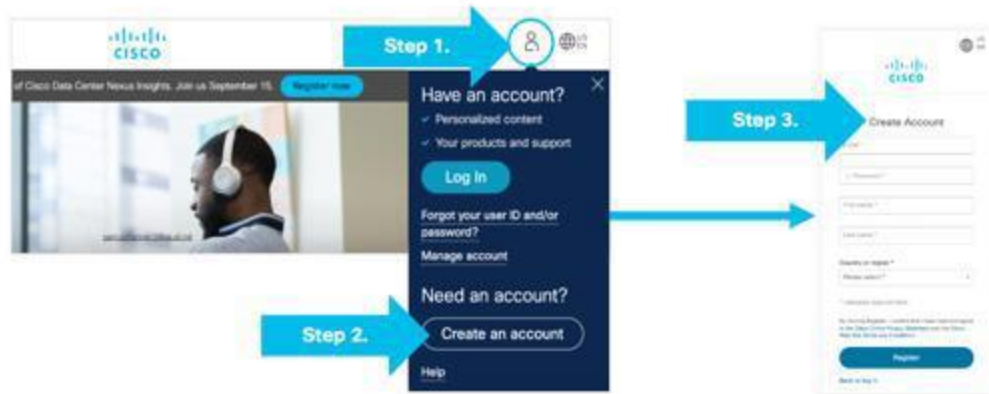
CISCO

Step 1.

of Cisco Data Center Nexus Insights. Join us September 15. Register now

Have an account?
✓ Personalized content
✓ Your products and support

Log In

Forgot your user ID and/or password?
Manage account

Need an account?

Step 2.

Create an account

Help

Step 3.

CISCO

Create Account

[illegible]

Country or region *
Please select

Register

Back to log in